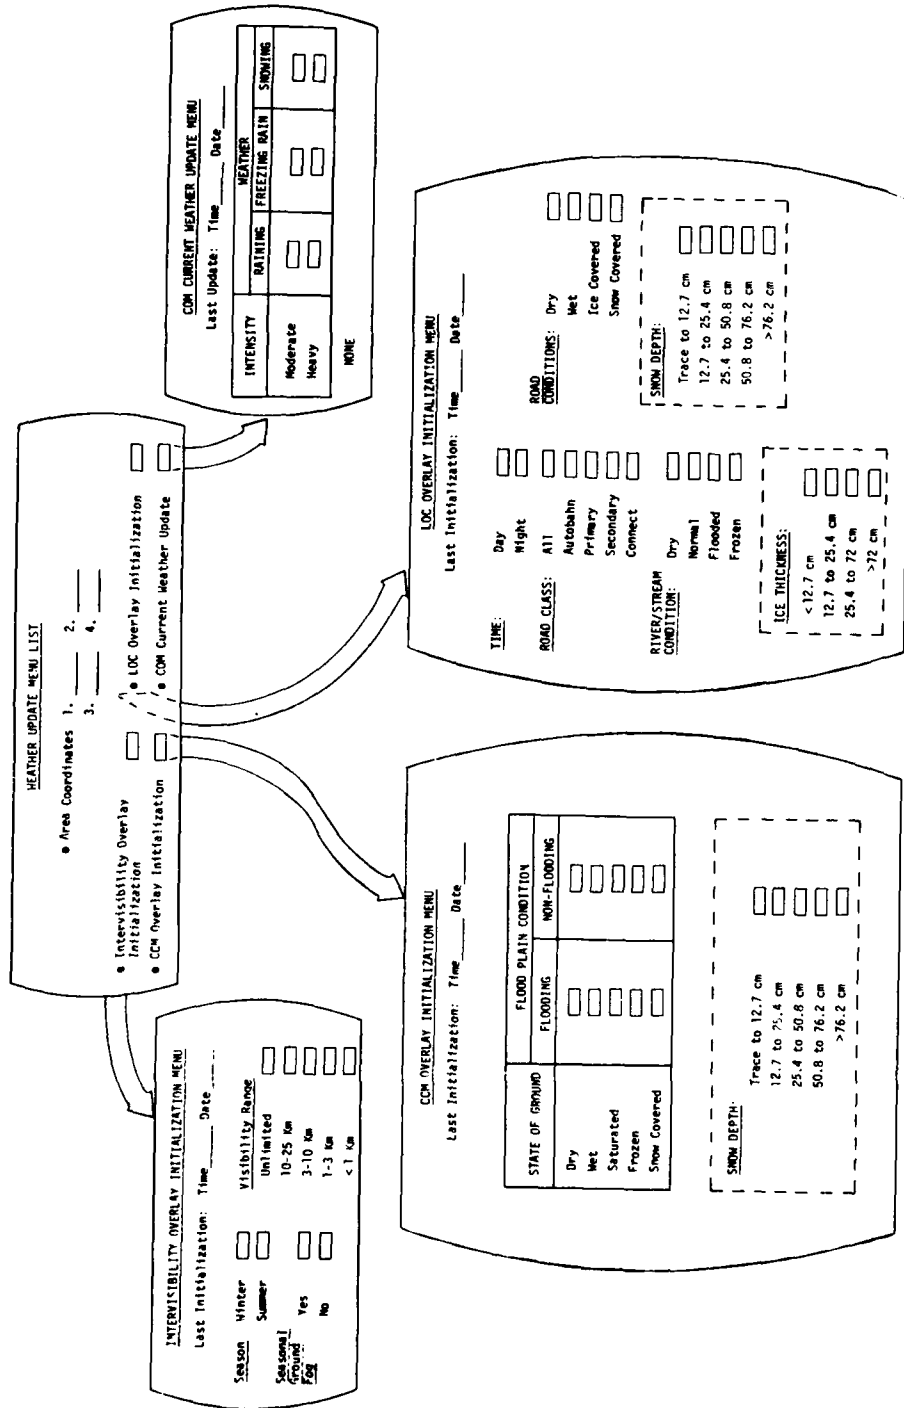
WEATHER UPDATE MENU LIST

• Area Coordinates 1. ____ 2. ____
3. ____ 4. ____

• Intervisibility Overlay Initialization
• CCM Overlay Initialization
• LOC Overlay Initialization
• COM Current Weather Update

COM CURRENT WEATHER UPDATE MENU

Last Update: Time ____ Date ____

| INTENSITY | WEATHER RAINING | WEATHER FREEZING RAIN | WEATHER SNOWING |
|---|---|---|---|
| Moderate | | | |
| Heavy | | | |
| NONE | | | |

LOC OVERLAY INITIALIZATION MENU

Last Initialization: Time ____ Date ____

TIME: Day
Night

ROAD CLASS: All
Autobahn
Primary
Secondary
Connect

RIVER/STREAM CONDITION: Dry
Normal
Flooded
Frozen

ICE THICKNESS:
<12.7 cm
12.7 to 25.4 cm
25.4 to 72 cm
>72 cm

ROAD CONDITIONS: Dry
Wet
Ice Covered
Snow Covered

SNOW DEPTH:
Trace to 12.7 cm
12.7 to 25.4 cm
25.4 to 50.8 cm
50.8 to 76.2 cm
>76.2 cm

INTERVISIBILITY OVERLAY INITIALIZATION MENU

Last Initialization: Time ____ Date ____

Season Winter
Summer

Seasonal Ground Fog Yes
No

Visibility Range
Unlimited
10-25 Km
3-10 Km
1-3 Km
< 1 Km

CCM OVERLAY INITIALIZATION MENU

Last Initialization: Time ____ Date ____

| STATE OF GROUND | FLOOD PLAIN CONDITION FLOODING | FLOOD PLAIN CONDITION NON-FLOODING |
|---|---|---|
| Dry | | |
| Wet | | |
| Saturated | | |
| Frozen | | |
| Snow Covered | | |

SNOW DEPTH:
Trace to 12.7 cm
12.7 to 25.4 cm
25.4 to 50.8 cm
50.8 to 76.2 cm
>76.2 cm